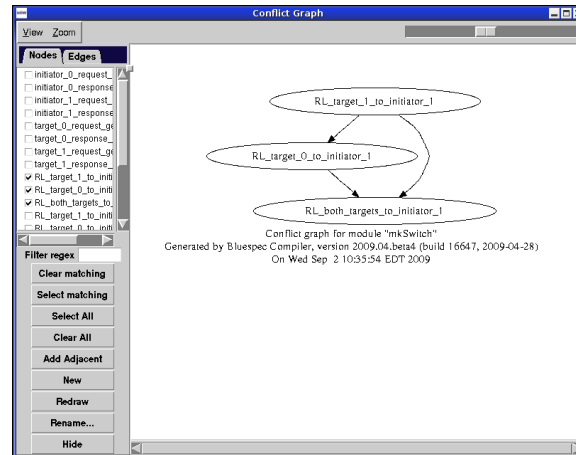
Conflict Graph

View Zoom

Nodes Edges

initiator_0_request_
initiator_0_response
initiator_1_request_
initiator_1_response
target_0_request_ge
target_0_response_
target_1_request_ge
target_1_response_
RL_target_1_to_initi
RL_target_0_to_initi
RL_both_targets_to_
RL_target_1_to_initi
RL_target_0_to_initi

Filter regex

Clear matching

Select matching

Select All

Clear All

Add Adjacent

New

Redraw

Rename...

Hide

RL_target_1_to_initiator_1

RL_target_0_to_initiator_1

RL_both_targets_to_initiator_1

Conflict graph for module "mkSwitch"
Generated by Bluespec Compiler, version 2009.04.beta4 (build 16647, 2009-04-28)
On Wed Sep 2 10:35:54 EDT 2009